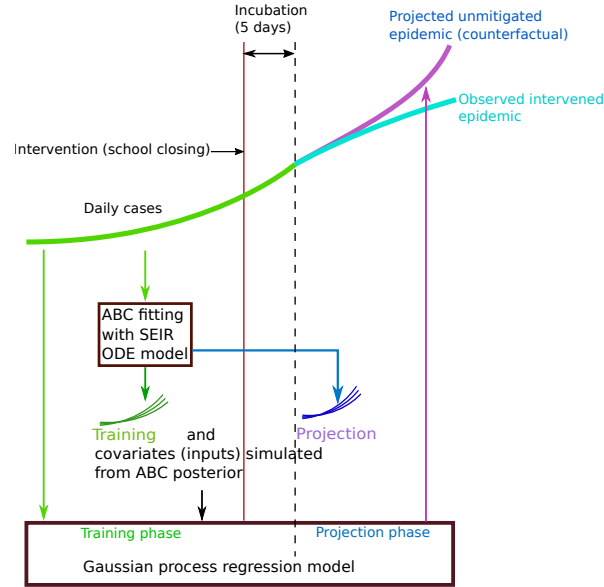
Incubation (5 days)

Projected unmitigated epidemic (counterfactual)

Observed intervened epidemic

Intervention (school closing)

Daily cases

ABC fitting with SEIR ODE model

Training and covariates (inputs) simulated from ABC posterior

Projection

Training phase

Projection phase

Gaussian process regression model